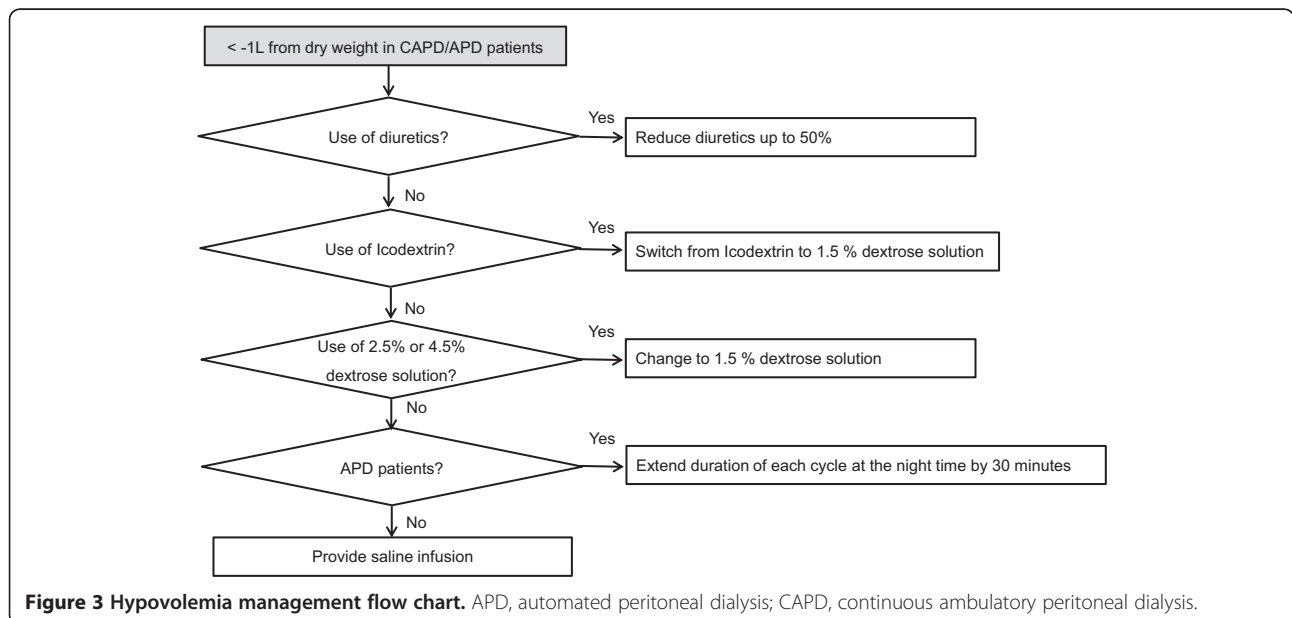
< -1L from dry weight in CAPD/APD patients

Use of diuretics?

Yes

Reduce diuretics up to 50%

No

Use of Icodextrin?

Yes

Switch from Icodextrin to 1.5 % dextrose solution

No

Use of 2.5% or 4.5% dextrose solution?

Yes

Change to 1.5 % dextrose solution

No

APD patients?

Yes

Extend duration of each cycle at the night time by 30 minutes

No

Provide saline infusion

**Figure 3 Hypovolemia management flow chart.** APD, automated peritoneal dialysis; CAPD, continuous ambulatory peritoneal dialysis.